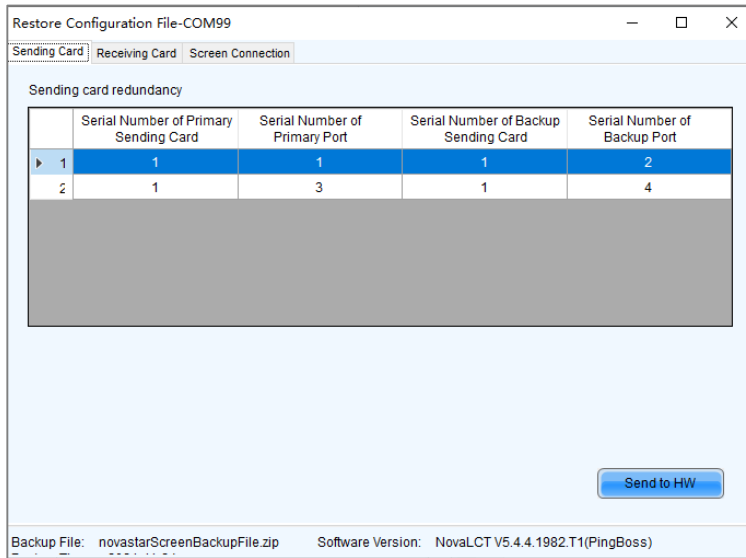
Restore Configuration File-COM99

Sending Card | Receiving Card | Screen Connection

Sending card redundancy

| | Serial Number of Primary Sending Card | Serial Number of Primary Port | Serial Number of Backup Sending Card | Serial Number of Backup Port |
|---|---|---|---|---|
| 1 | 1 | 1 | 1 | 2 |
| 2 | 1 | 3 | 1 | 4 |

Send to HW

Backup File: novastarScreenBackupFile.zip Software Version: NovaLCT V5.4.4.1982.T1(PingBoss)

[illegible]